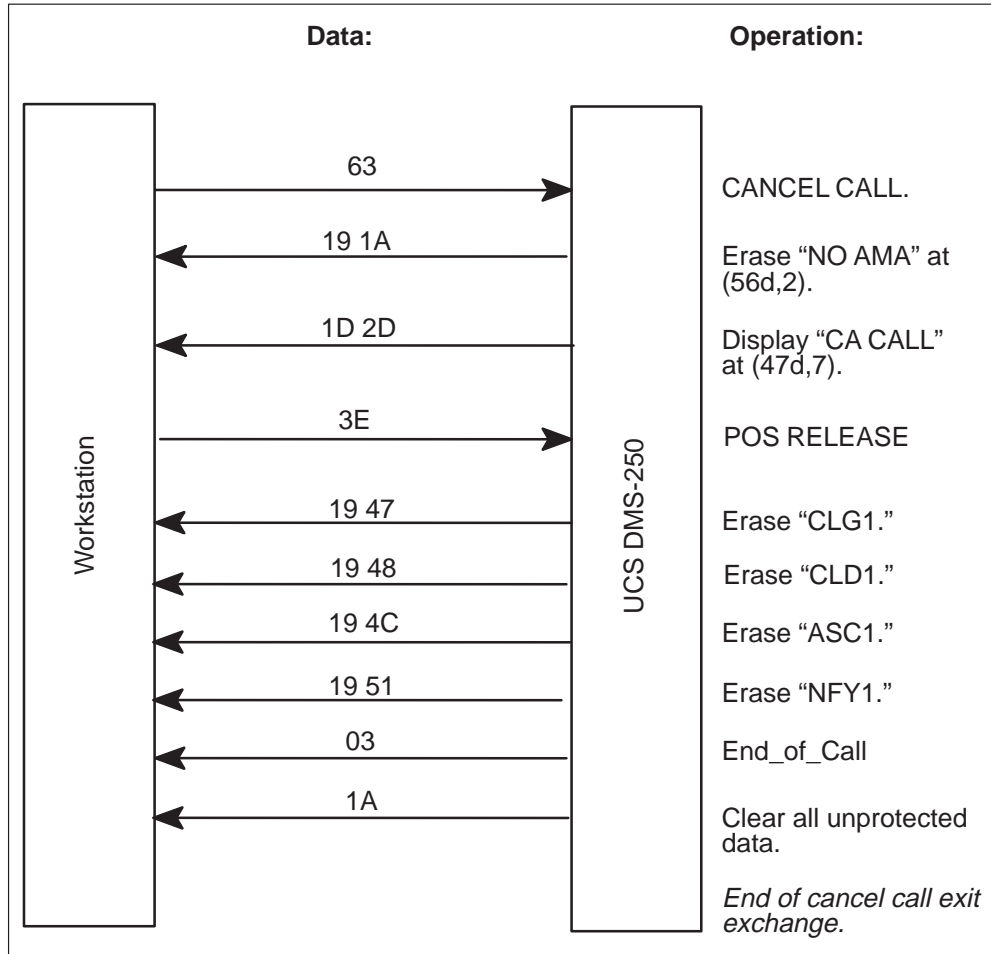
Data:

Operation:

Workstation

UCS DMS-250

63
CANCEL CALL.

19 1A
Erase “NO AMA” at (56d,2).

1D 2D
Display “CA CALL” at (47d,7).

3E
POS RELEASE

19 47
Erase “CLG1.”

19 48
Erase “CLD1.”

19 4C
Erase “ASC1.”

19 51
Erase “NFY1.”

03
End_of_Call

1A
Clear all unprotected data.

*End of cancel call exit exchange.*